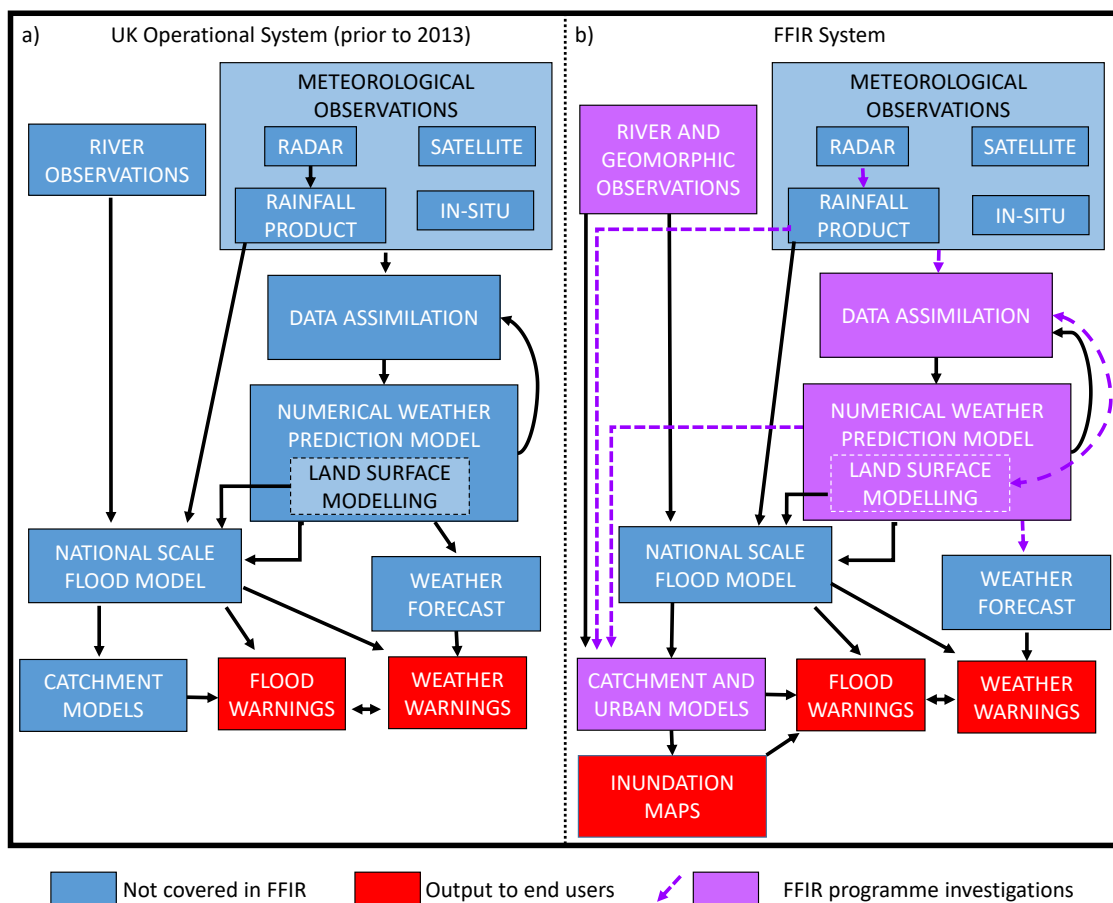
a) UK Operational System (prior to 2013)

METEOROLOGICAL OBSERVATIONS

RADAR

SATELLITE

RAINFALL PRODUCT

IN-SITU

RIVER OBSERVATIONS

DATA ASSIMILATION

NUMERICAL WEATHER PREDICTION MODEL

LAND SURFACE MODELLING

NATIONAL SCALE FLOOD MODEL

WEATHER FORECAST

CATCHMENT MODELS

FLOOD WARNINGS

WEATHER WARNINGS

b) FFIR System

RIVER AND GEOMORPHIC OBSERVATIONS

METEOROLOGICAL OBSERVATIONS

RADAR

SATELLITE

RAINFALL PRODUCT

IN-SITU

DATA ASSIMILATION

NUMERICAL WEATHER PREDICTION MODEL

LAND SURFACE MODELLING

NATIONAL SCALE FLOOD MODEL

WEATHER FORECAST

CATCHMENT AND URBAN MODELS

FLOOD WARNINGS

WEATHER WARNINGS

INUNDATION MAPS

Not covered in FFIR

Output to end users

FFIR programme investigations